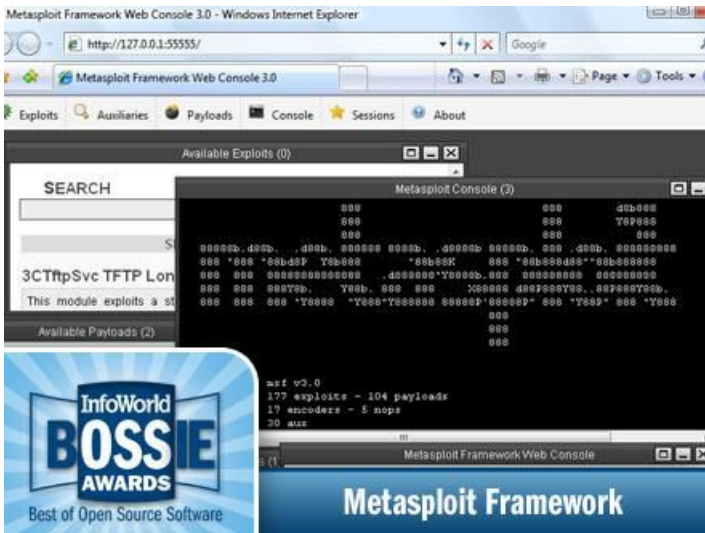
Metasploit Framework Web Console 3.0 - Windows Internet Explorer

http://127.0.0.1:55555/

Google

Metasploit Framework Web Console 3.0

Page ▾ Tools ▾

Exploits Auxiliaries Payloads Console Sessions About

Available Exploits (0)

SEARCH

3CTftpSvc TFTP Lon

This module exploits a st

Available Payloads (2)

Metasploit Console (3)

msf v3.0
177 exploits - 104 payloads
17 encoders - 5 nops
30 aux

Metasploit Framework Web Console

InfoWorld
BOSSIE
AWARDS
Best of Open Source Software

Metasploit Framework